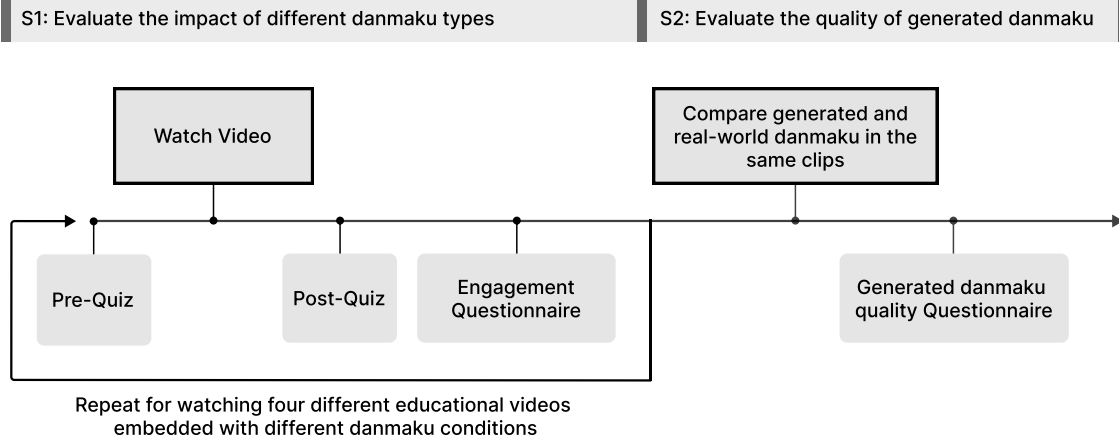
S1: Evaluate the impact of different danmaku types

S2: Evaluate the quality of generated danmaku

Watch Video

Compare generated and real-world danmaku in the same clips

Pre-Quiz

Post-Quiz

Engagement Questionnaire

Generated danmaku quality Questionnaire

Repeat for watching four different educational videos embedded with different danmaku conditions